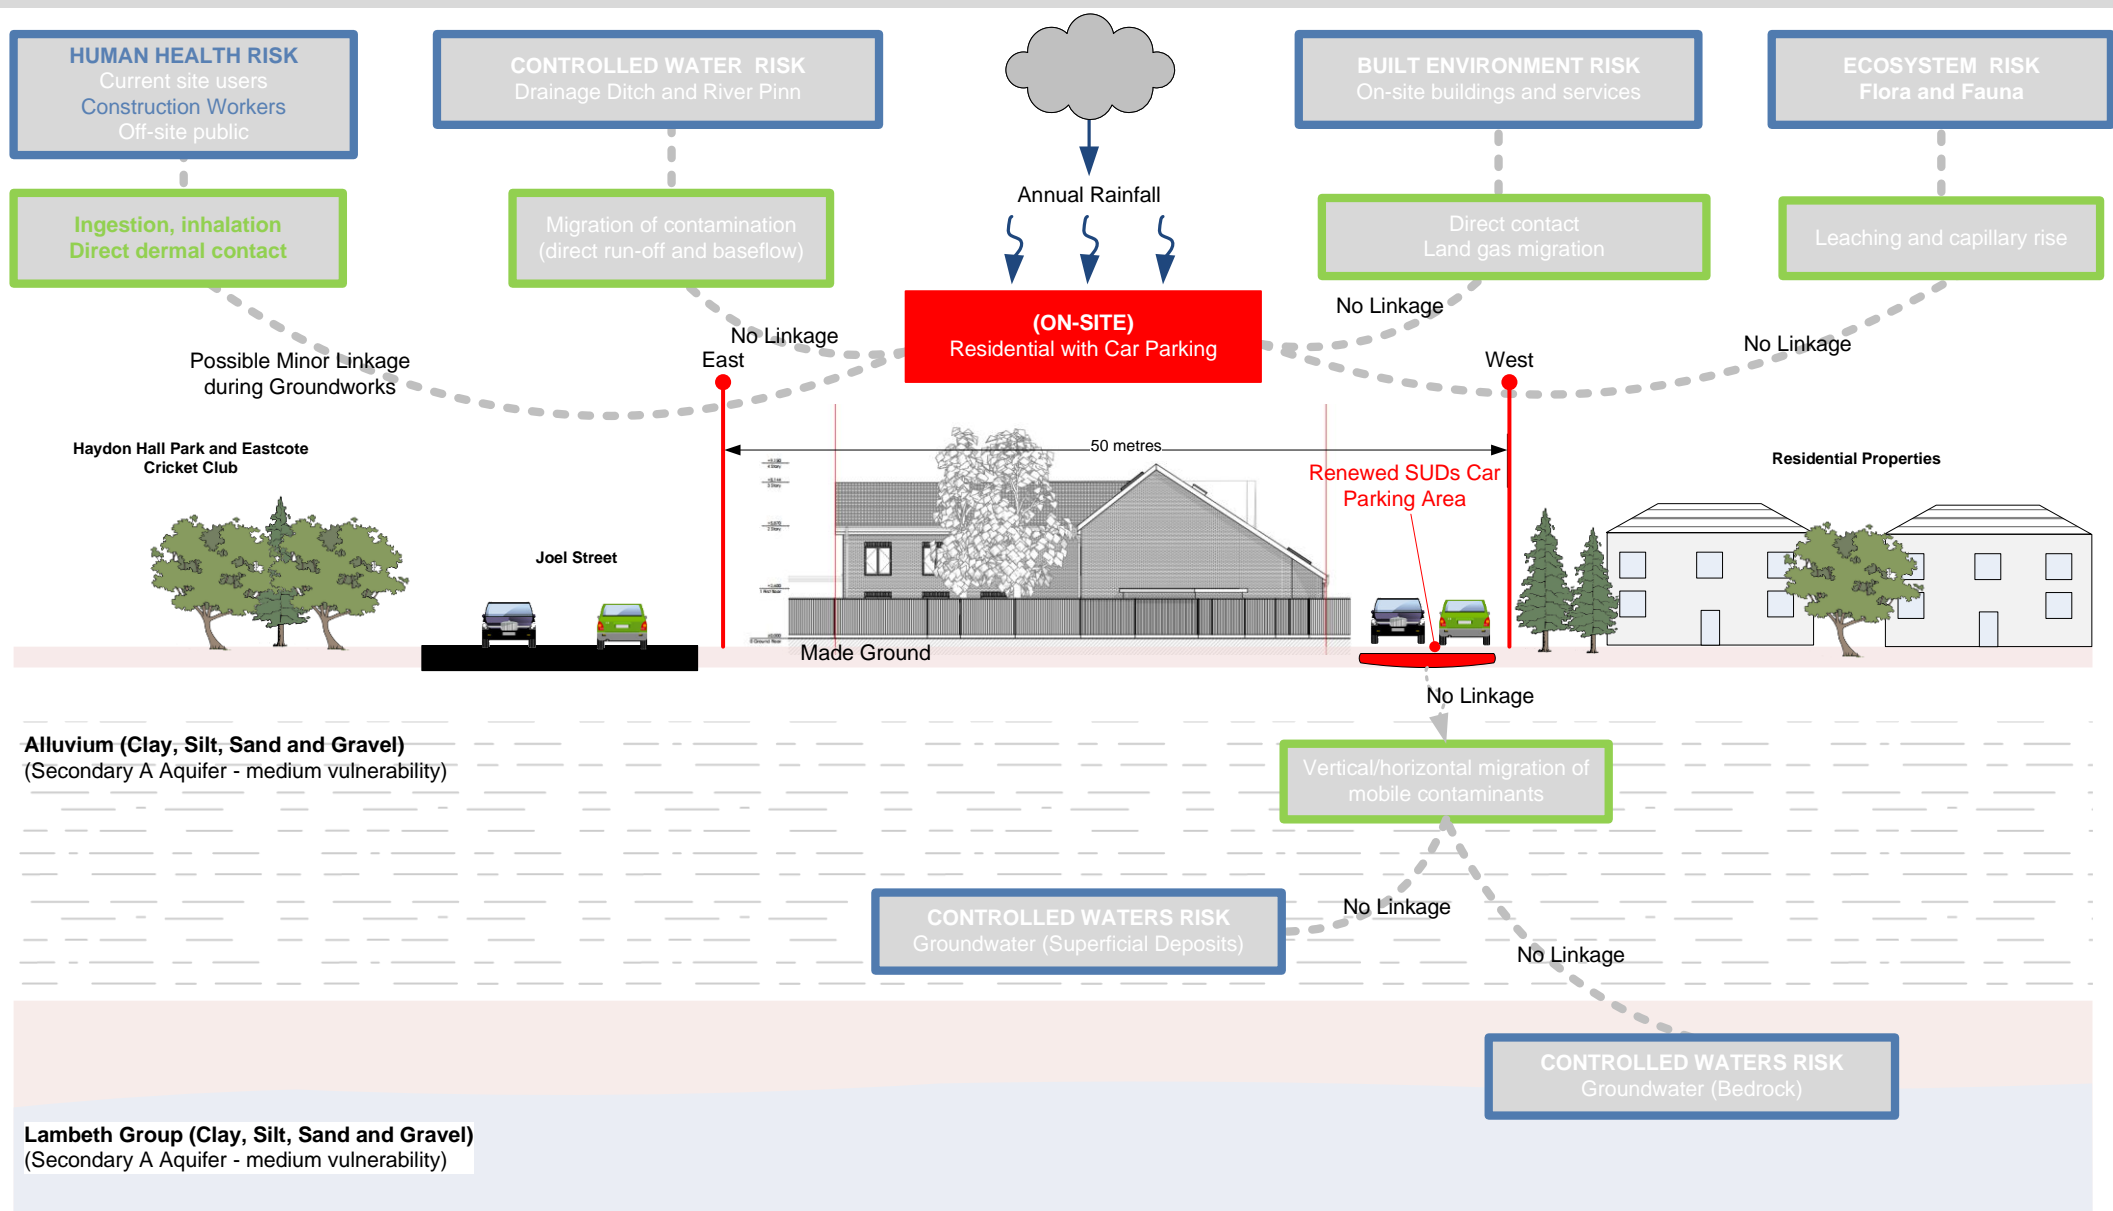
HUMAN HEALTH RISK
Current site users
Construction Workers
Off-site public

CONTROLLED WATER RISK
Drainage Ditch and River Pinn

BUILT ENVIRONMENT RISK
On-site buildings and services

ECOSYSTEM RISK
Flora and Fauna

Ingestion, inhalation
Direct dermal contact

Migration of contamination
(direct run-off and baseflow)

Annual Rainfall

Direct contact
Land gas migration

Leaching and capillary rise

No Linkage

(ON-SITE)
Residential with Car Parking

No Linkage

No Linkage

Possible Minor Linkage
during Groundworks

East

West

Haydon Hall Park and Eastcote Cricket Club

50 metres

Renewed SUDs Car Parking Area

Residential Properties

Joel Street

Made Ground

No Linkage

Alluvium (Clay, Silt, Sand and Gravel)
(Secondary A Aquifer - medium vulnerability)

Vertical/horizontal migration of mobile contaminants

No Linkage

CONTROLLED WATERS RISK
Groundwater (Superficial Deposits)

No Linkage

CONTROLLED WATERS RISK
Groundwater (Bedrock)

Lambeth Group (Clay, Silt, Sand and Gravel)
(Secondary A Aquifer - medium vulnerability)